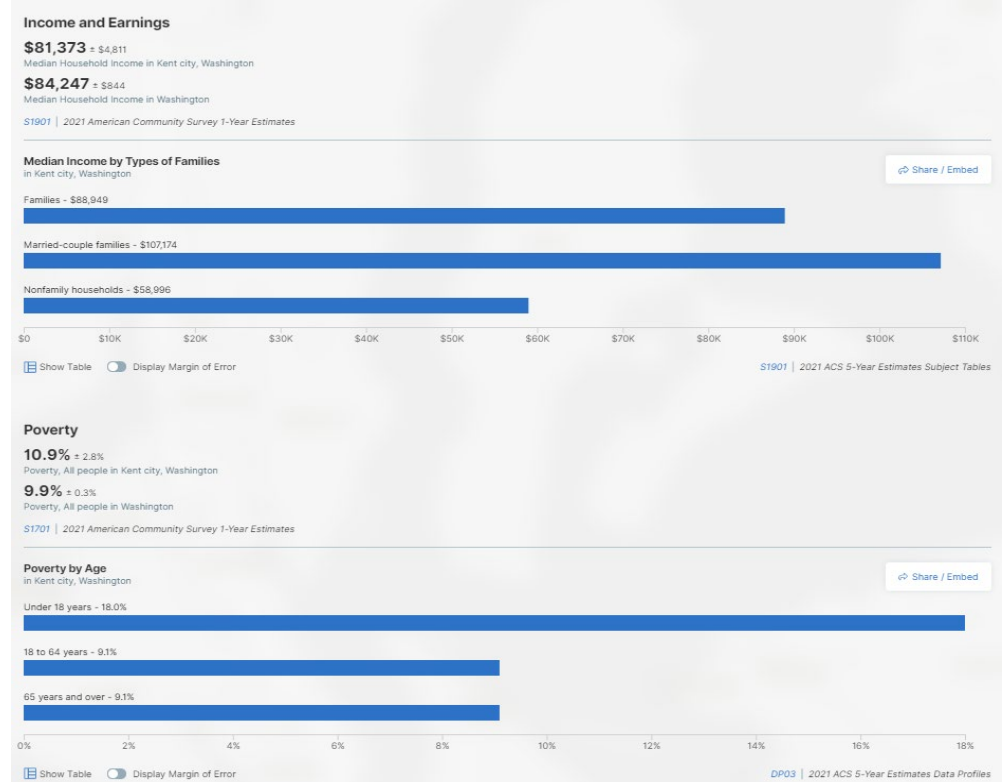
Income and Earnings

$81,373 ± $4,811
Median Household Income in Kent city, Washington

$84,247 ± $844
Median Household Income in Washington

S1901 | 2021 American Community Survey 1-Year Estimates

Median Income by Types of Families
in Kent city, Washington

Share / Embed

Families - $88,949

Married-couple families - $107,174

Nonfamily households - $58,996

$0 $10K $20K $30K $40K $50K $60K $70K $80K $90K $100K $110K

Show Table Display Margin of Error

S1901 | 2021 ACS 5-Year Estimates Subject Tables

Poverty

10.9% ± 2.8%
Poverty, All people in Kent city, Washington

9.9% ± 0.3%
Poverty, All people in Washington

S1701 | 2021 American Community Survey 1-Year Estimates

Poverty by Age
in Kent city, Washington

Share / Embed

Under 18 years - 18.0%

18 to 64 years - 9.1%

65 years and over - 9.1%

0% 2% 4% 6% 8% 10% 12% 14% 16% 18%

Show Table Display Margin of Error

DP03 | 2021 ACS 5-Year Estimates Data Profiles